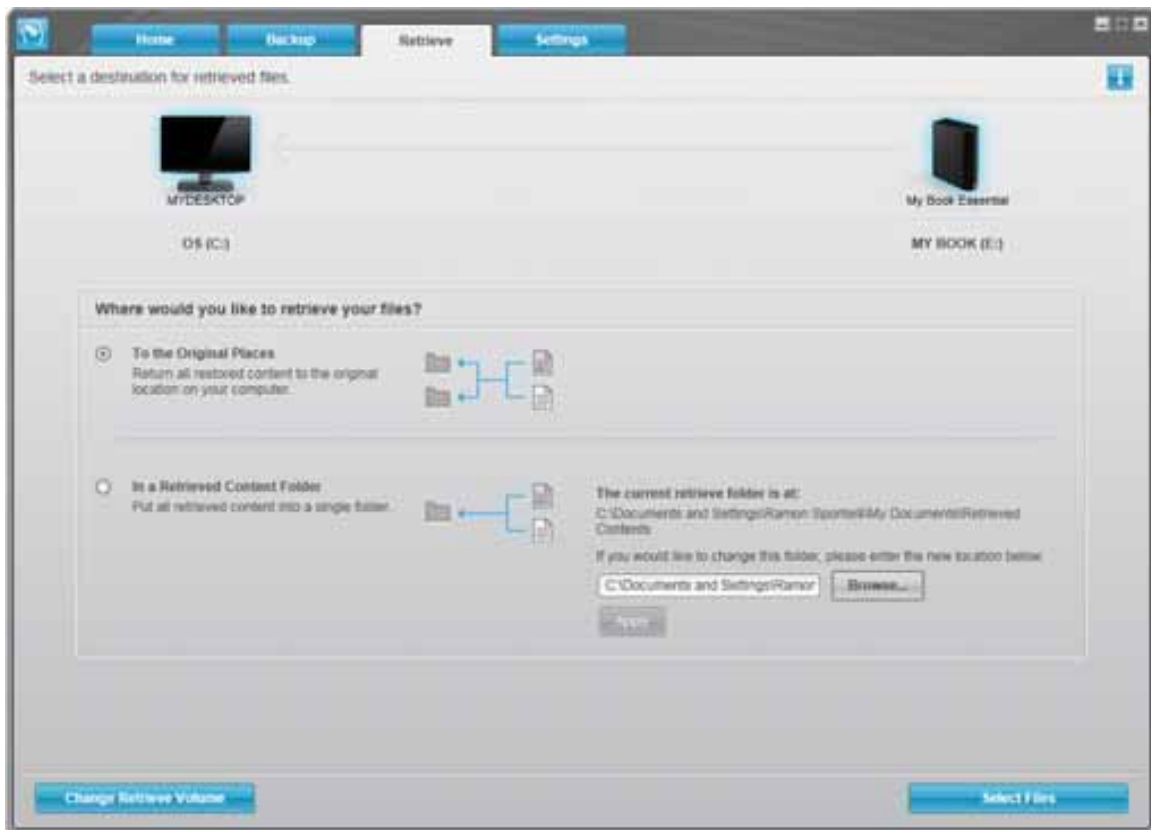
Home
Backup
Retrieve
Settings

Select a destination for retrieved files.

MYDESKTOP
OS (C:)

My Book Essential
MY BOOK (E:)

Where would you like to retrieve your files?

To the Original Places
Return all restored content to the original location on your computer.

In a Retrieved Content Folder
Put all retrieved content into a single folder.

The current retrieve folder is at:
C:\Documents and Settings\Ramon Sportell\My Documents\Retrieved Contents

If you would like to change this folder, please enter the new location below

C:\Documents and Settings\Ramor
Browse...
Apply

Change Retrieve Volume
Select Files